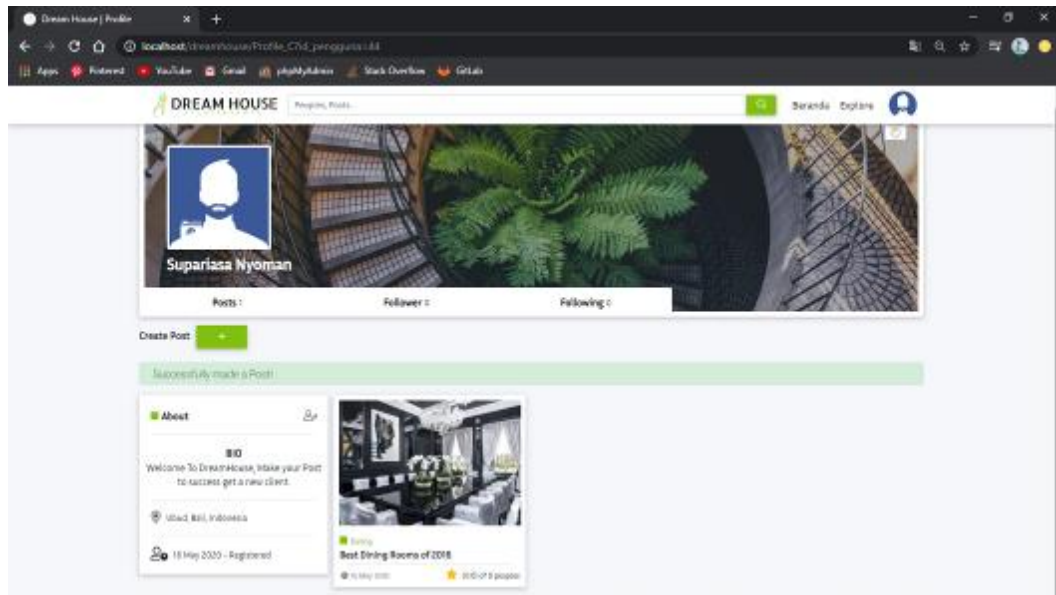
Dream House | Profile

localhost/dreamhouse/Profile_C?id_pengguna=44

Apps Pinterest YouTube Gmail phpMyAdmin Stack Overflow GitLab

DREAM HOUSE

Peoples, Posts...

Beranda Explore

Supariasa Nyoman

Posts :

Follower :

Following :

Create Post

+

Successfully made a Post!

About

BIO

Welcome To DreamHouse, Make your Post to success get a new client.

Ubud, Bali, Indonesia

18 May 2020 - Registered

Dining

Best Dining Rooms of 2018

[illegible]

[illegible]